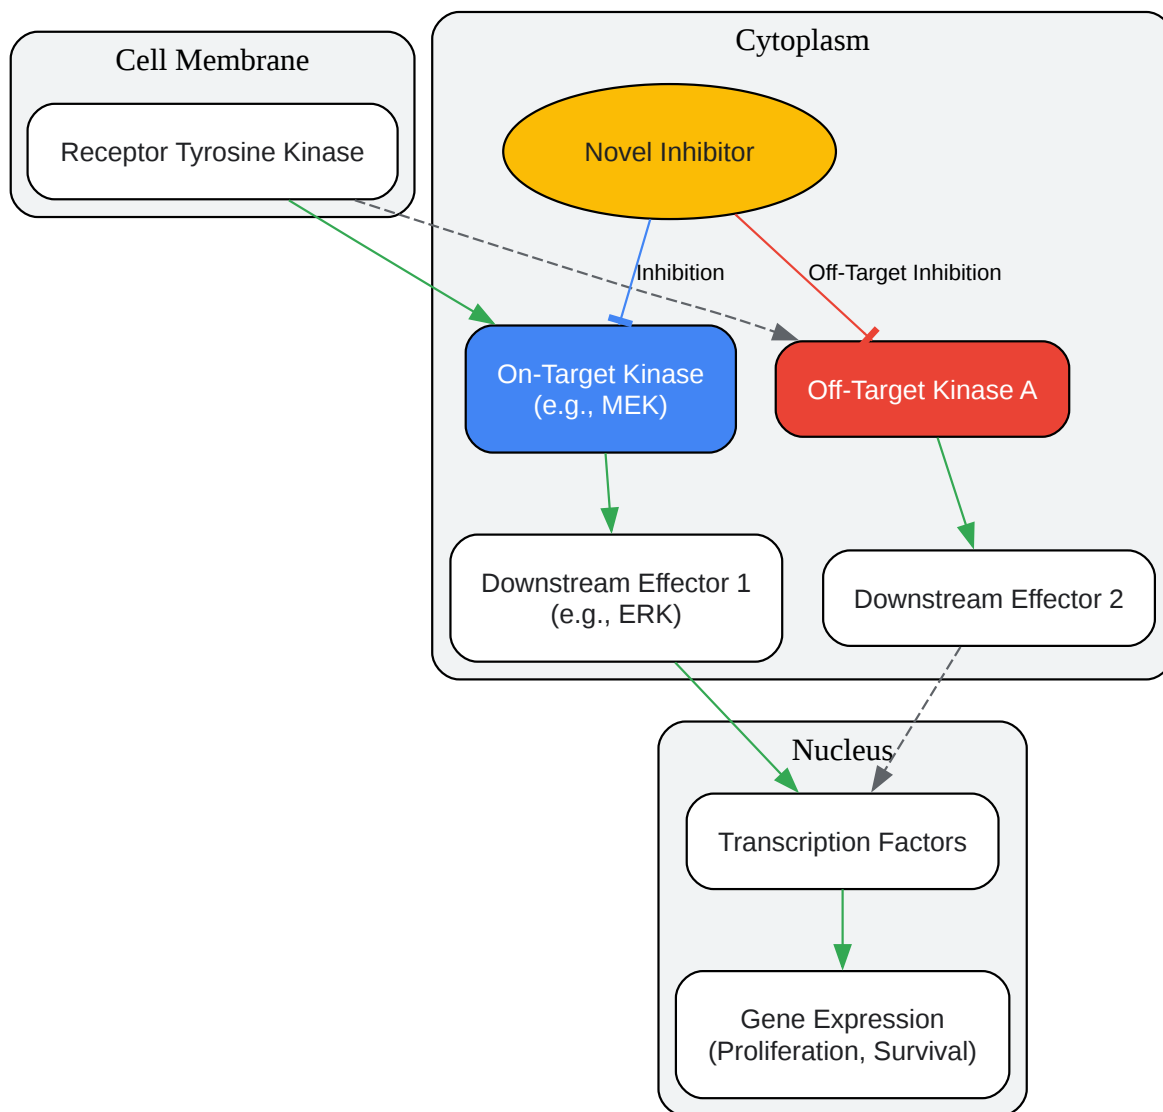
Cell Membrane

Receptor Tyrosine Kinase

Cytoplasm

Novel Inhibitor

Inhibition

Off-Target Inhibition

On-Target Kinase (e.g., MEK)

Off-Target Kinase A

Downstream Effector 1 (e.g., ERK)

Downstream Effector 2

Nucleus

Transcription Factors

Gene Expression (Proliferation, Survival)